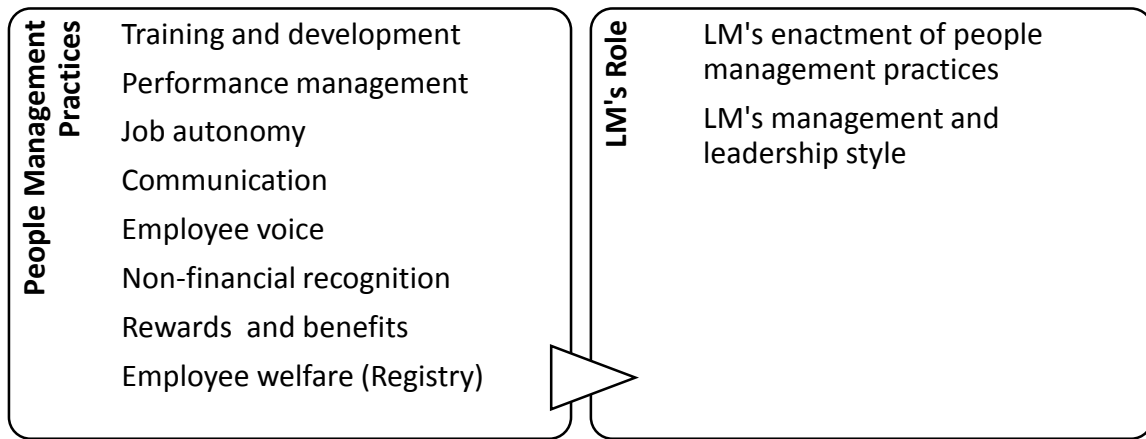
People Management Practices

Training and development

Performance management

Job autonomy

Communication

Employee voice

Non-financial recognition

Rewards and benefits

Employee welfare (Registry)

LM's Role

LM's enactment of people management practices

LM's management and leadership style